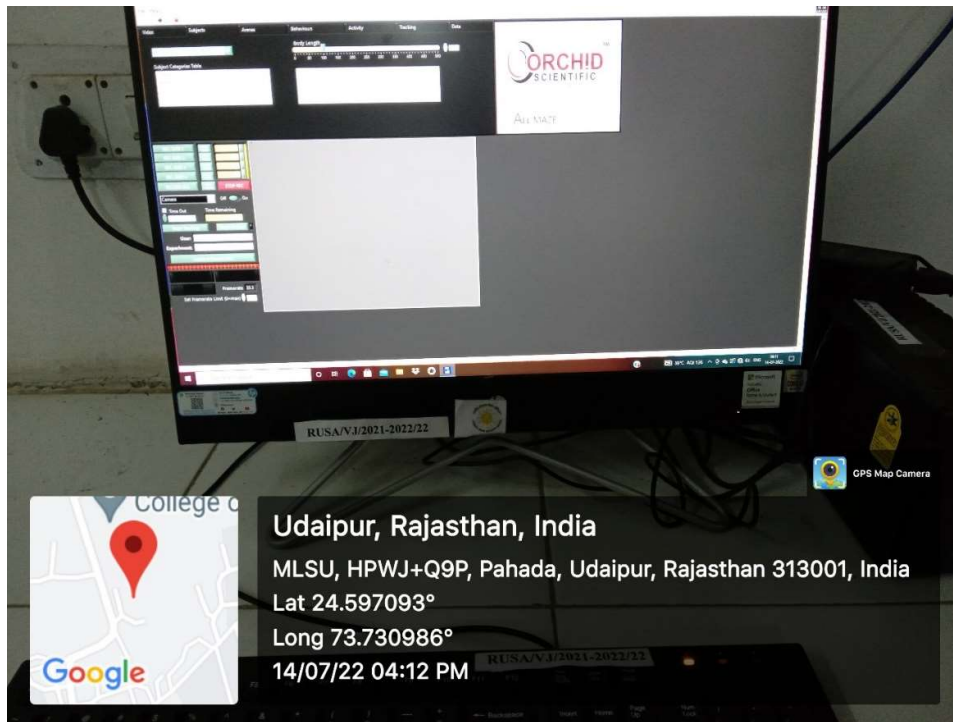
Video Subjects Arenas Behaviour Activity Tracking Data

Subject Categories Table

Body Length

ORCHID SCIENTIFIC

ALL MAZE

STOP REC

Camera Off On

Time Out Time Remaining

Start

Experiment

Framerate

Set Framerate Limit (0=max)

RUSA/VJ/2021-2022/22

GPS Map Camera

College

Google

Udaipur, Rajasthan, India

MLSU, HPWJ+Q9P, Pahada, Udaipur, Rajasthan 313001, India

Lat 24.597093°

Long 73.730986°

14/07/22 04:12 PM

RUSA/VJ/2021-2022/22